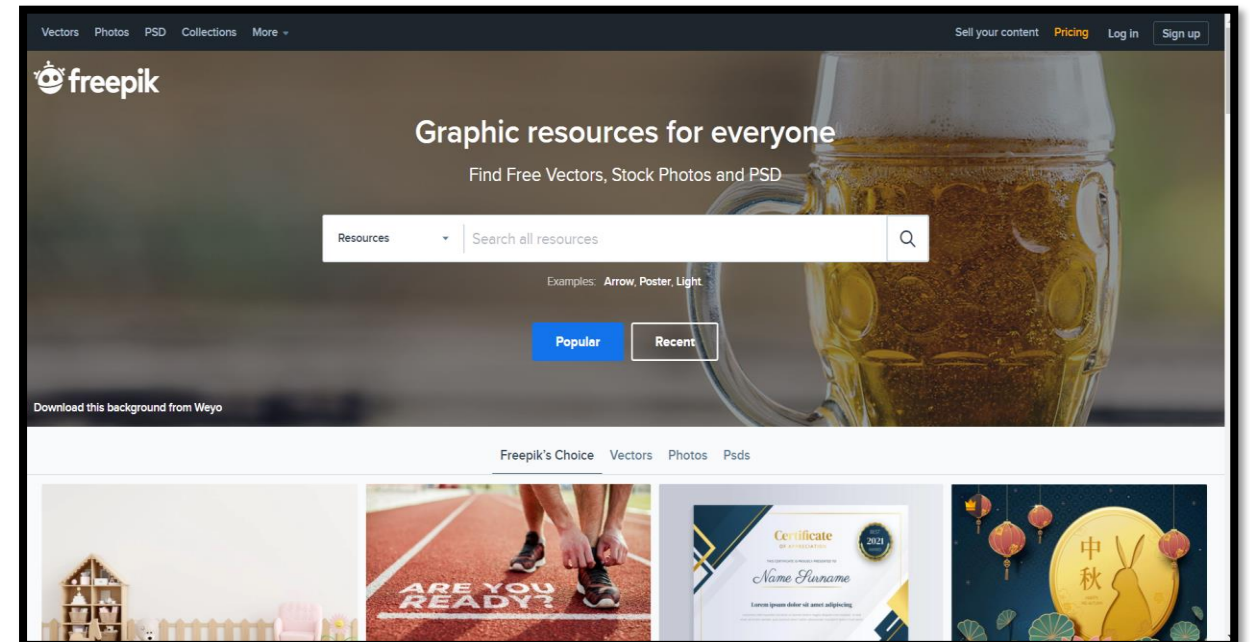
Vectors Photos PSD Collections More

Sell your content Pricing Log in Sign up

freepik

Graphic resources for everyone

Find Free Vectors, Stock Photos and PSD

Resources

Search all resources

Examples: Arrow, Poster, Light

Popular Recent

Download this background from Weyo

Freepik's Choice Vectors Photos Psds

ARE YOU READY?

Certificate

2021

Name Surname

Lorem ipsum dolor sit amet adipiscing

中 秋